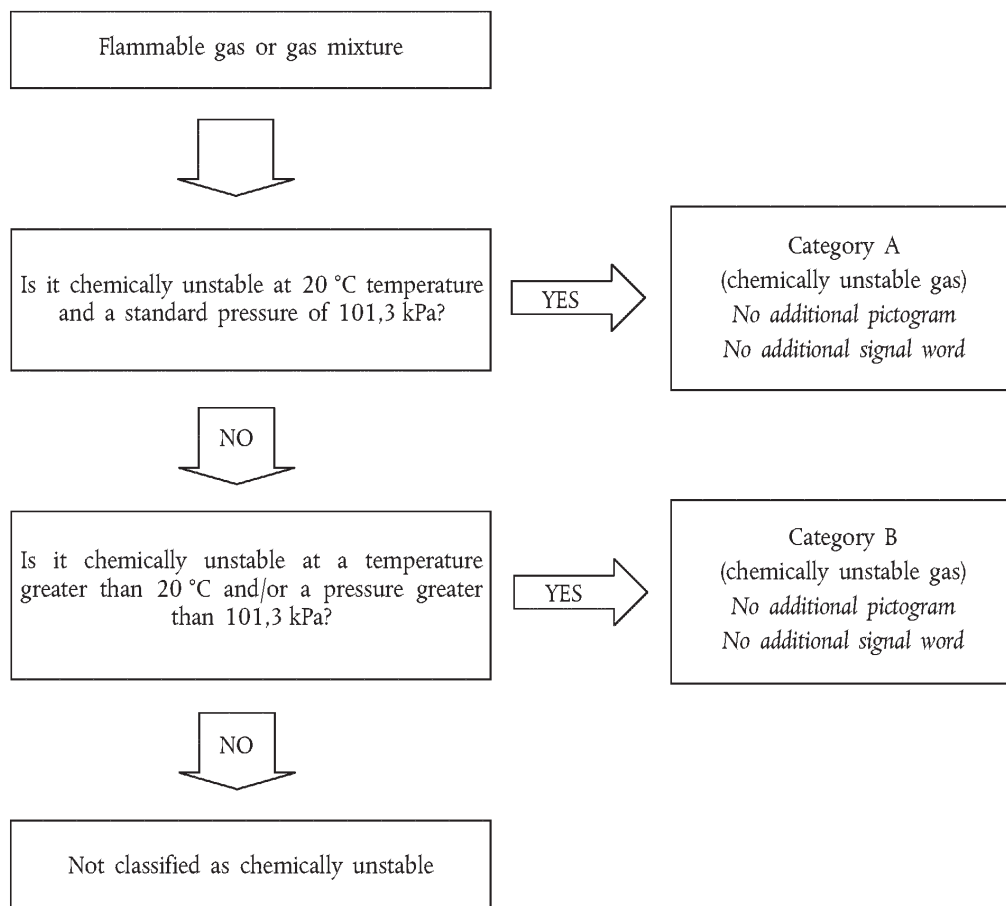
Flammable gas or gas mixture

Is it chemically unstable at 20 °C temperature and a standard pressure of 101,3 kPa?

YES

Category A
(chemically unstable gas)
*No additional pictogram*
*No additional signal word*

NO

Is it chemically unstable at a temperature greater than 20 °C and/or a pressure greater than 101,3 kPa?

YES

Category B
(chemically unstable gas)
*No additional pictogram*
*No additional signal word*

NO

Not classified as chemically unstable